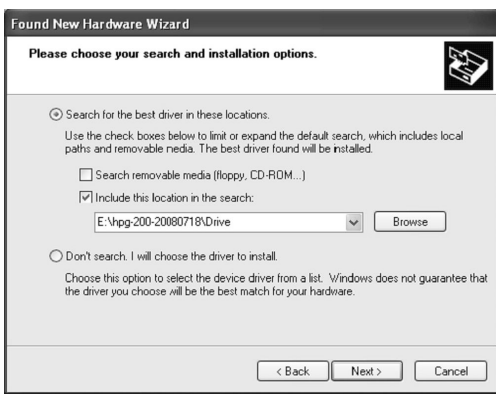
Found New Hardware Wizard

Please choose your search and installation options.

Search for the best driver in these locations.

Use the check boxes below to limit or expand the default search, which includes local paths and removable media. The best driver found will be installed.

Search removable media (floppy, CD-ROM...)

Include this location in the search:

E:\hpg-200-20080718\Drive

Browse

Don't search. I will choose the driver to install.

Choose this option to select the device driver from a list. Windows does not guarantee that the driver you choose will be the best match for your hardware.

< Back

Next >

Cancel